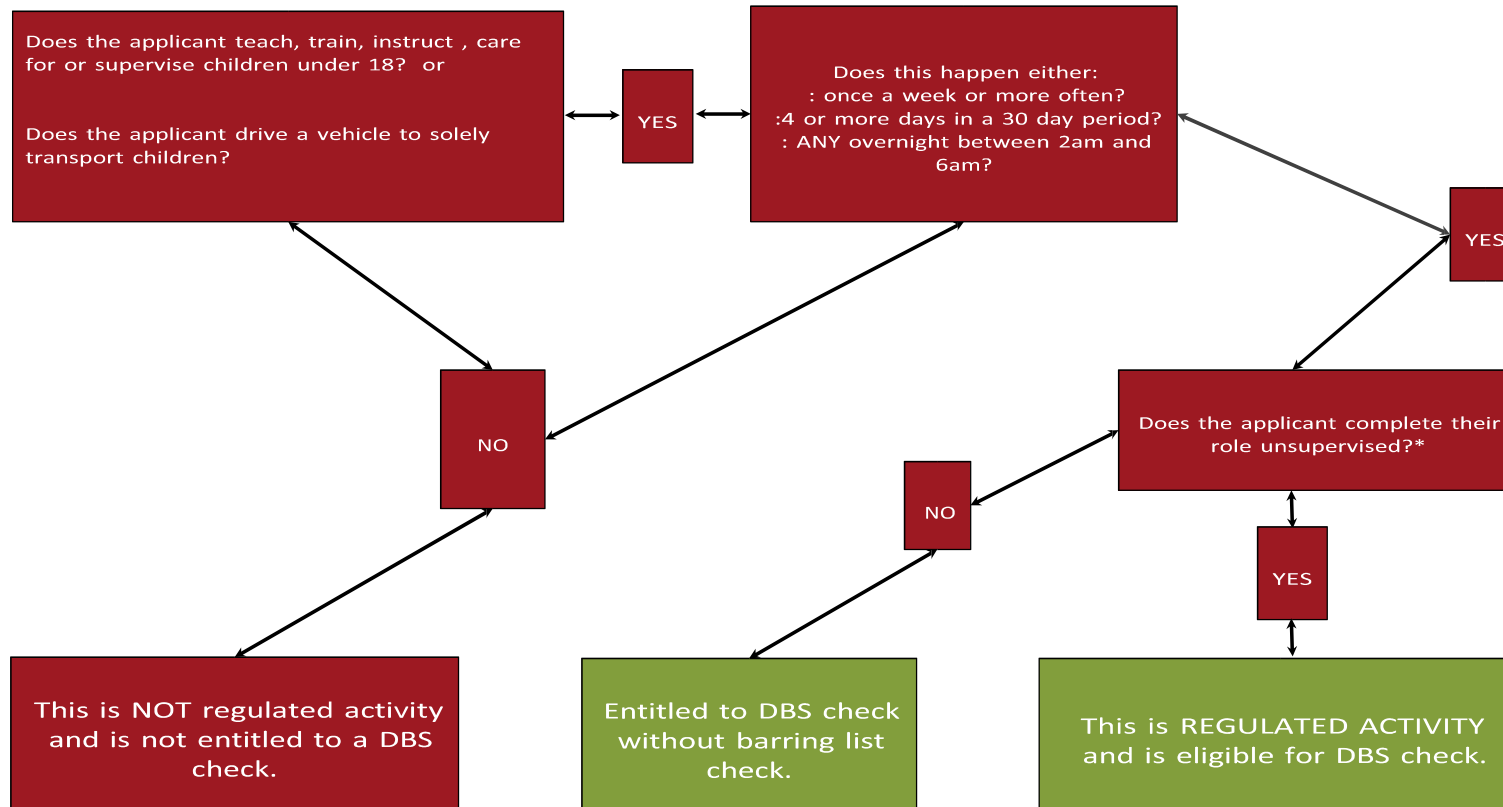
Does the applicant teach, train, instruct , care for or supervise children under 18? or

Does the applicant drive a vehicle to solely transport children?

YES

Does this happen either:
: once a week or more often?
:4 or more days in a 30 day period?
: ANY overnight between 2am and 6am?

YES

NO

Does the applicant complete their role unsupervised?*

NO

YES

This is NOT regulated activity and is not entitled to a DBS check.

Entitled to DBS check without barring list check.

This is REGULATED ACTIVITY and is eligible for DBS check.